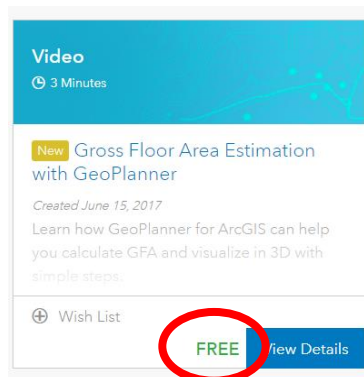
Video
3 Minutes

New Gross Floor Area Estimation with GeoPlanner

Created June 15, 2017

Learn how GeoPlanner for ArcGIS can help you calculate GFA and visualize in 3D with simple steps.

Wish List

FREE View Details